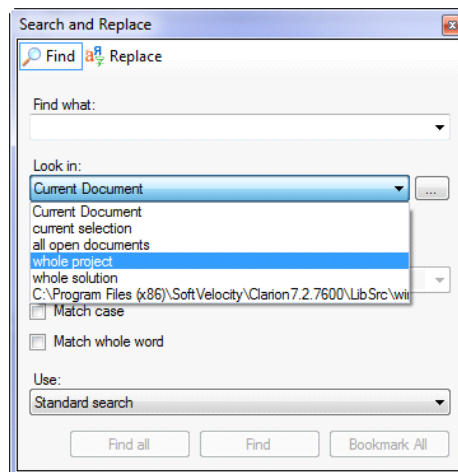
Search and Replace

Find
Replace

Find what:

Look in:
Current Document
...
Current Document
current selection
all open documents
whole project
whole solution
C:\Program Files (x86)\SoftVelocity\Clarion7.2.7600\LibSrc\wi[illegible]

Match case

Match whole word

Use:
Standard search

Find all
Find
Bookmark All